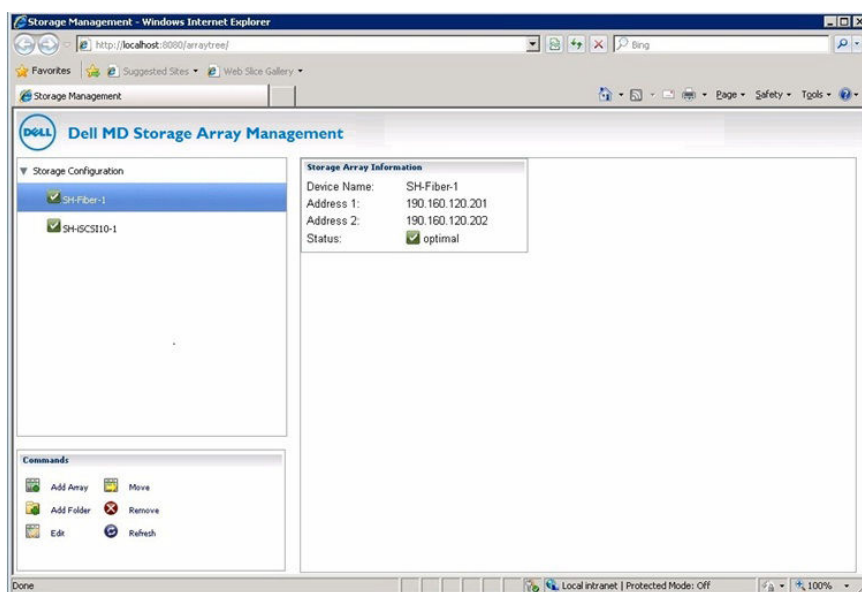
Storage Management - Windows Internet Explorer

http://localhost:8080/arraytree/

Bing

Favorites | Suggested Sites ▾ | Web Slice Gallery ▾

Storage Management

Page ▾ Safety ▾ Tools ▾

DELL Dell MD Storage Array Management

▼ Storage Configuration

SH-Fiber-1

SH-iSCSI10-1

Storage Array Information

| | |
|---|---|
| Device Name: | SH-Fiber-1 |
| Address 1: | 190.160.120.201 |
| Address 2: | 190.160.120.202 |
| Status: | optimal |

Commands

Add Array | Move

Add Folder | Remove

Edit | Refresh

Done

Local intranet | Protected Mode: Off

100%